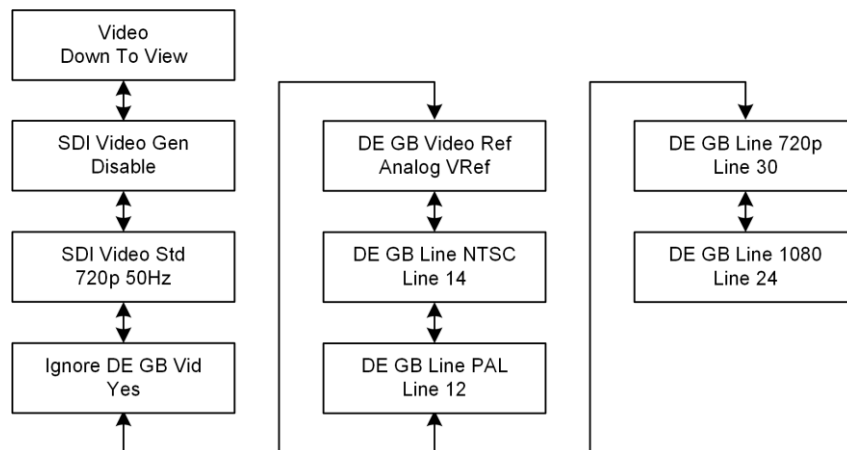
Video
Down To View

SDI Video Gen
Disable

SDI Video Std
720p 50Hz

Ignore DE GB Vid
Yes

DE GB Video Ref
Analog VRef

DE GB Line NTSC
Line 14

DE GB Line PAL
Line 12

DE GB Line 720p
Line 30

DE GB Line 1080
Line 24